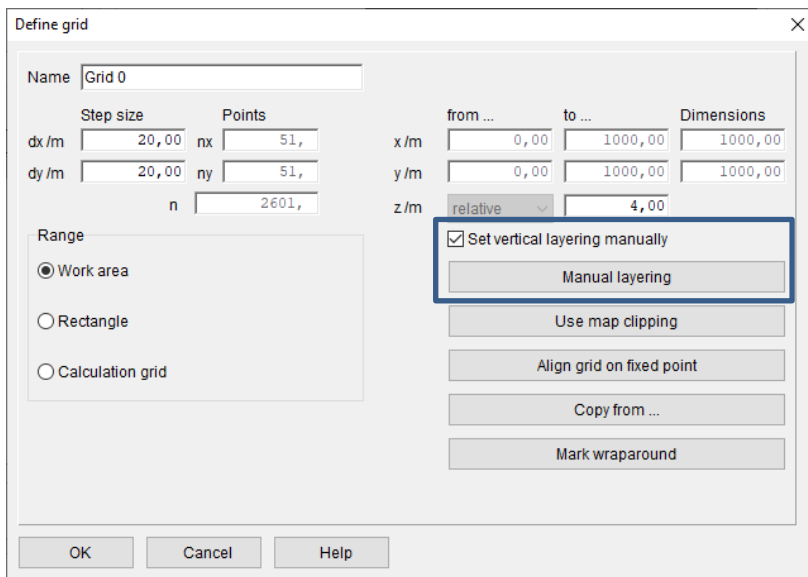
Define grid

Name Grid 0

Step size
Points
dx /m 20,00 nx 51,
dy /m 20,00 ny 51,
n 2601,

from ...
to ...
Dimensions
x /m 0,00 1000,00 1000,00
y /m 0,00 1000,00 1000,00
z /m relative 4,00

Range
Work area
Rectangle
Calculation grid

Set vertical layering manually
Manual layering
Use map clipping
Align grid on fixed point
Copy from ...
Mark wraparound

OK
Cancel
Help